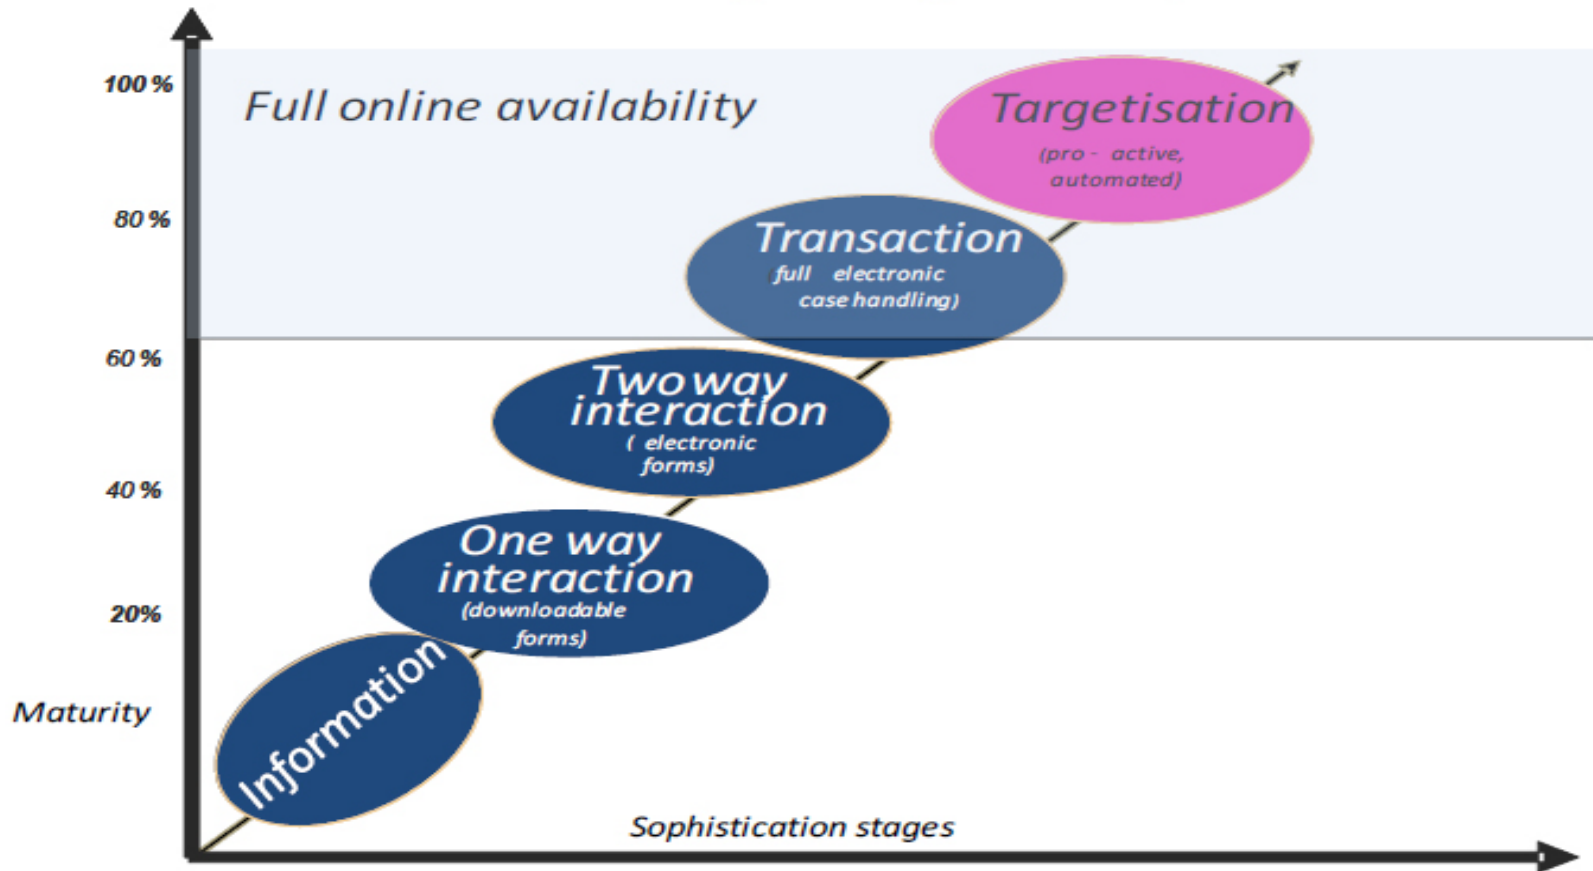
100 %

80 %

60 %

40 %

20%

Maturity

Full online availability

Targetisation (pro - active, automated)

Transaction full electronic case handling)

Two way interaction ( electronic forms)

One way interaction (downloadable forms)

Information

Sophistication stages